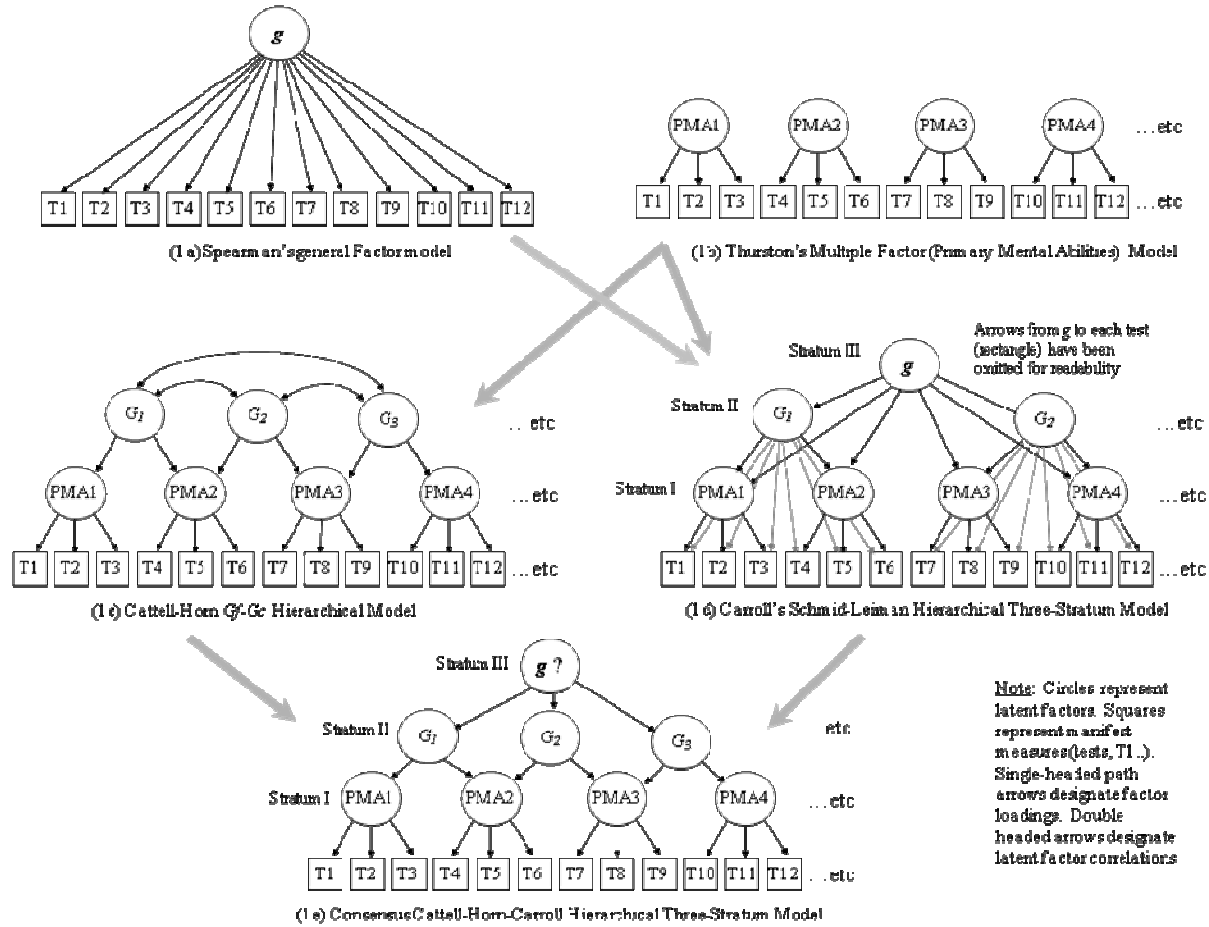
g

T1 T2 T3 T4 T5 T6 T7 T8 T9 T10 T11 T12

(1a) Spearman's general Factor model

PMA1 PMA2 PMA3 PMA4 ...etc

T1 T2 T3 T4 T5 T6 T7 T8 T9 T10 T11 T12 ...etc

(1b) Thurston's Multiple Factor (Primary Mental Abilities) Model

$G_1$ $G_2$ $G_3$ ...etc

PMA1 PMA2 PMA3 PMA4 ...etc

T1 T2 T3 T4 T5 T6 T7 T8 T9 T10 T11 T12 ...etc

(1c) Cattell-Horn Gf-Gc Hierarchical Model

Arrows from g to each test (rectangle) have been omitted for readability

Stratum III g

Stratum II $G_1$ $G_2$ ...etc

Stratum I PMA1 PMA2 PMA3 PMA4 ...etc

T1 T2 T3 T4 T5 T6 T7 T8 T9 T10 T11 T12 ...etc

(1d) Carroll's Schmid-Leiman Hierarchical Three-Stratum Model

Stratum III g ?

Stratum II $G_1$ $G_2$ $G_3$ etc

Stratum I PMA1 PMA2 PMA3 PMA4 ...etc

T1 T2 T3 T4 T5 T6 T7 T8 T9 T10 T11 T12 ...etc

(1e) Consensus Cattell-Horn-Carroll Hierarchical Three-Stratum Model

Note: Circles represent latent factors. Squares represent manifest measures (tests, T1 ..). Single-headed path arrows designate factor loadings. Double headed arrows designate latent factor correlations